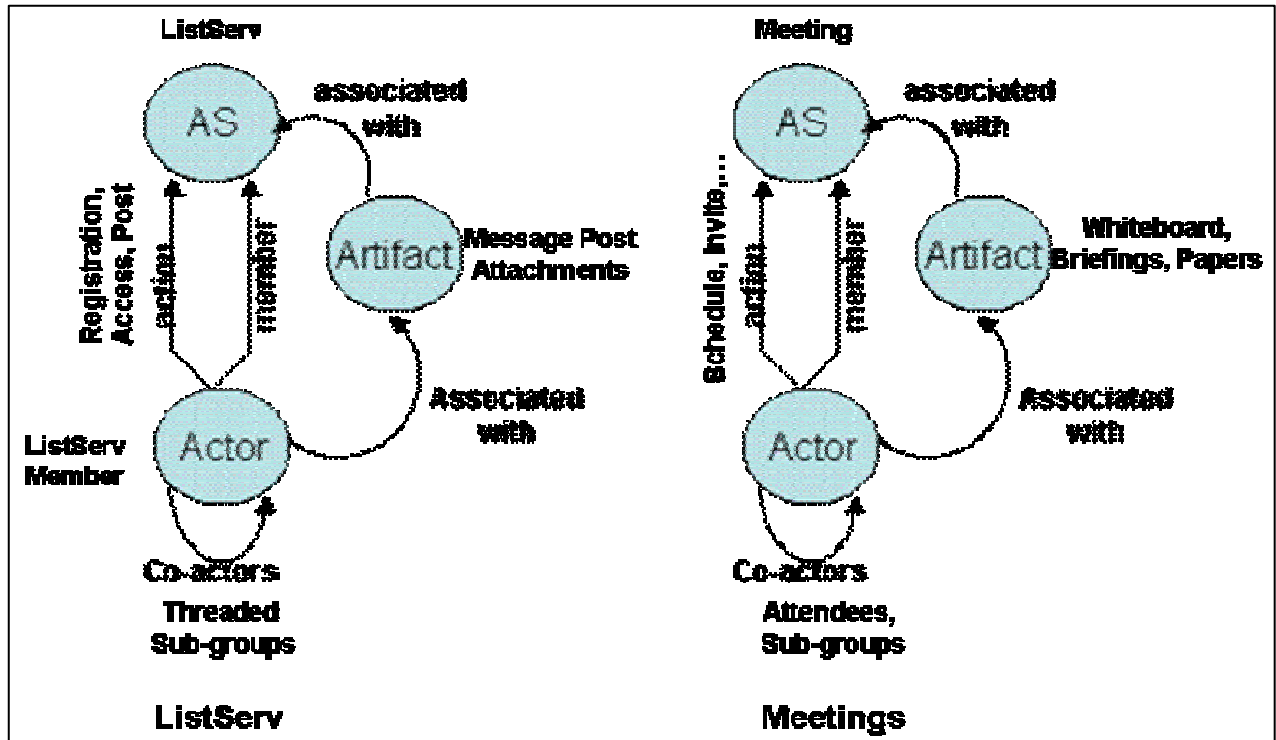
ListServ

AS

associated with

Registration, Access, Post

action

member

Artifact

Message Post Attachments

Associated with

ListServ Member

Actor

Co-actors

Threaded Sub-groups

ListServ

Meeting

AS

associated with

Schedule, Invite,...

action

member

Artifact

Whiteboard, Briefings, Papers

Associated with

Actor

Co-actors

Attendees, Sub-groups

Meetings